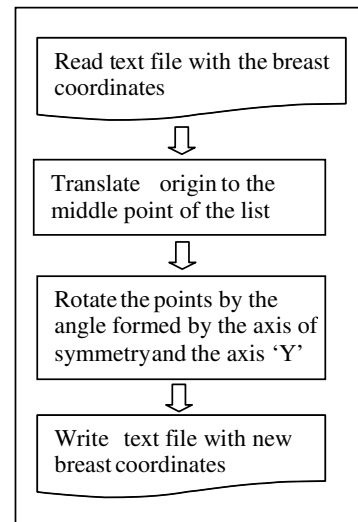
Read text file with the breast coordinates

Translate origin to the middle point of the list

Rotate the points by the angle formed by the axis of symmetryand the axis ‘Y’

Write text file with new breast coordinates